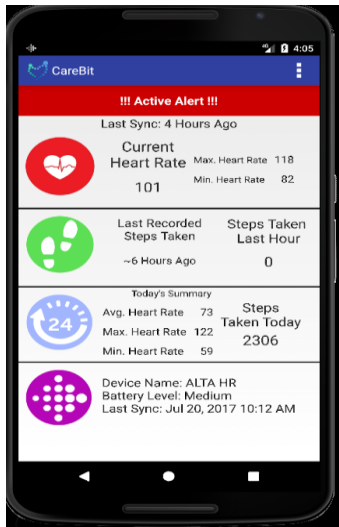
4:05

CareBit

!!! Active Alert !!!

Last Sync: 4 Hours Ago

Current Heart Rate
101

Max. Heart Rate 118
Min. Heart Rate 82

Last Recorded Steps Taken
~6 Hours Ago

Steps Taken Last Hour
0

Today's Summary

24

Avg. Heart Rate 73
Max. Heart Rate 122
Min. Heart Rate 59

Steps Taken Today
2306

Device Name: ALTA HR
Battery Level: Medium
Last Sync: Jul 20, 2017 10:12 AM